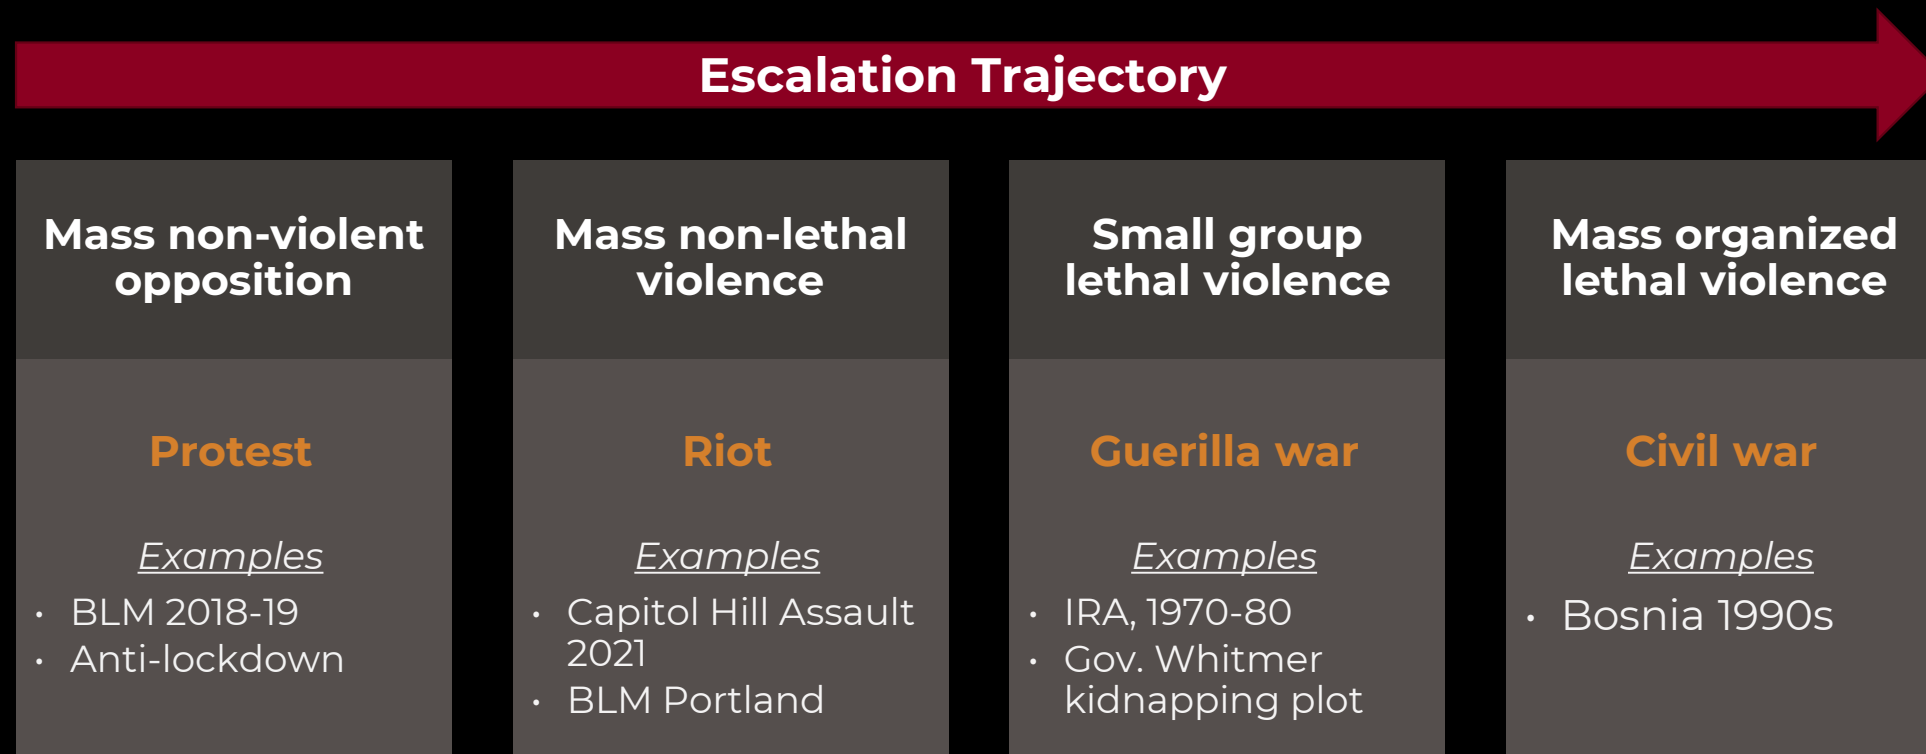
Escalation Trajectory

Mass non-violent opposition

Protest

Examples

- BLM 2018-19
- Anti-lockdown

Mass non-lethal violence

Riot

Examples

- Capitol Hill Assault 2021
- BLM Portland

Small group lethal violence

Guerilla war

Examples

- IRA, 1970-80
- Gov. Whitmer kidnapping plot

Mass organized lethal violence

Civil war

Examples

- Bosnia 1990s